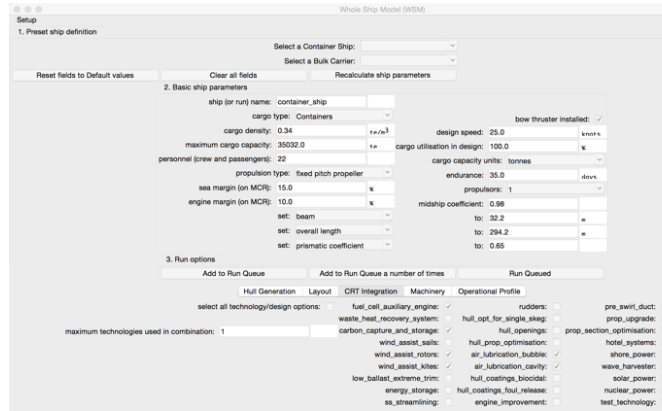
Whole Ship Model (WSM)

Setup

1. Preset ship definition

Select a Container Ship:

Select a Bulk Carrier:

Reset fields to Default values

Clear all fields

Recalculate ship parameters

2. Basic ship parameters

ship (or run) name: container_ship

cargo type: Containers

bow thruster installed: ✓

cargo density: 0.34 t/m³

design speed: 25.0 knots

maximum cargo capacity: 35032.0 t

cargo utilisation in design: 100.0 %

personnel (crew and passengers): 22

cargo capacity units: tonnes

propulsion type: fixed pitch propeller

endurance: 35.0 days

sea margin (on MCR): 15.0 %

propulsors: 1

engine margin (on MCR): 10.0 %

midship coefficient: 0.98

set: beam

to: 32.2 m

set: overall length

to: 294.2 m

set: prismatic coefficient

to: 0.65

3. Run options

Add to Run Queue

Add to Run Queue a number of times

Run Queued

Hull Generation | Layout | CRT Integration | Machinery | Operational Profile

select all technology/design options:

maximum technologies used in combination: 1

fuel_cell_auxiliary_engine: ✓

waste_heat_recovery_system:

carbon_capture_and_storage: ✓

wind_assist_sails:

wind_assist_rotors: ✓

wind_assist_kites: ✓

low_ballast_extreme_trim:

energy_storage:

ss_streamlining:

rudders:

hull_opt_for_single_skeg:

hull_openings:

hull_prop_optimisation:

air_lubrication_bubble: ✓

air_lubrication_cavity: ✓

hull_coatings_biocidal:

hull_coatings_foul_release:

engine_improvement:

pre_swirl_duct:

prop_upgrade:

prop_section_optimisation:

hotel_systems:

shore_power:

wave_harvester:

solar_power:

nuclear_power:

test_technology: